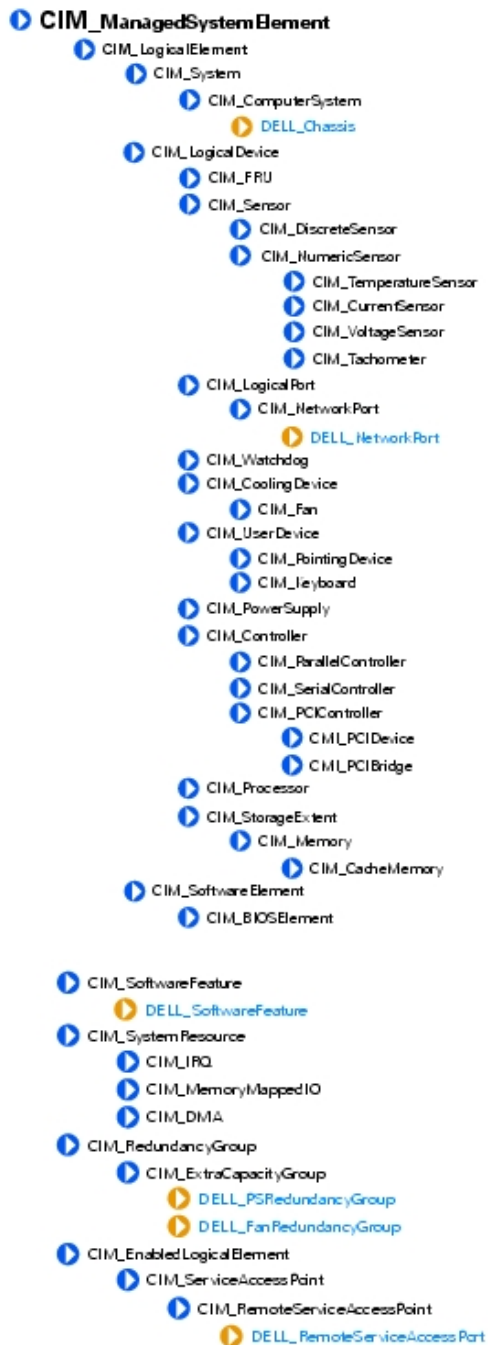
CIM_ManagedSystemElement
CIM_LogicalElement
CIM_System
CIM_ComputerSystem
DELL_Chassis
CIM_LogicalDevice
CIM_FRU
CIM_Sensor
CIM_DiscreteSensor
CIM_NumericSensor
CIM_TemperatureSensor
CIM_CurrentSensor
CIM_VoltageSensor
CIM_Tachometer
CIM_LogicalPort
CIM_NetworkPort
DELL_NetworkPort
CIM_Watchdog
CIM_CoolingDevice
CIM_Fan
CIM_UserDevice
CIM_PointingDevice
CIM_Keyboard
CIM_PowerSupply
CIM_Controller
CIM_ParallelController
CIM_SerialController
CIM_PCIController
CML_PCIDevice
CML_PCIBridge
CIM_Processor
CIM_StorageExtent
CIM_Memory
CIM_CacheMemory
CIM_SoftwareElement
CIM_BIOSElement

CIM_SoftwareFeature
DELL_SoftwareFeature
CIM_SystemResource
CIM_IRQ
CIM_MemoryMappedIO
CIM_DMA
CIM_RedundancyGroup
CIM_ExtraCapacityGroup
DELL_PSRedundancyGroup
DELL_FanRedundancyGroup
CIM_EnabledLogicalElement
CIM_ServiceAccessPoint
CIM_RemoteServiceAccessPoint
DELL_RemoteServiceAccessPort